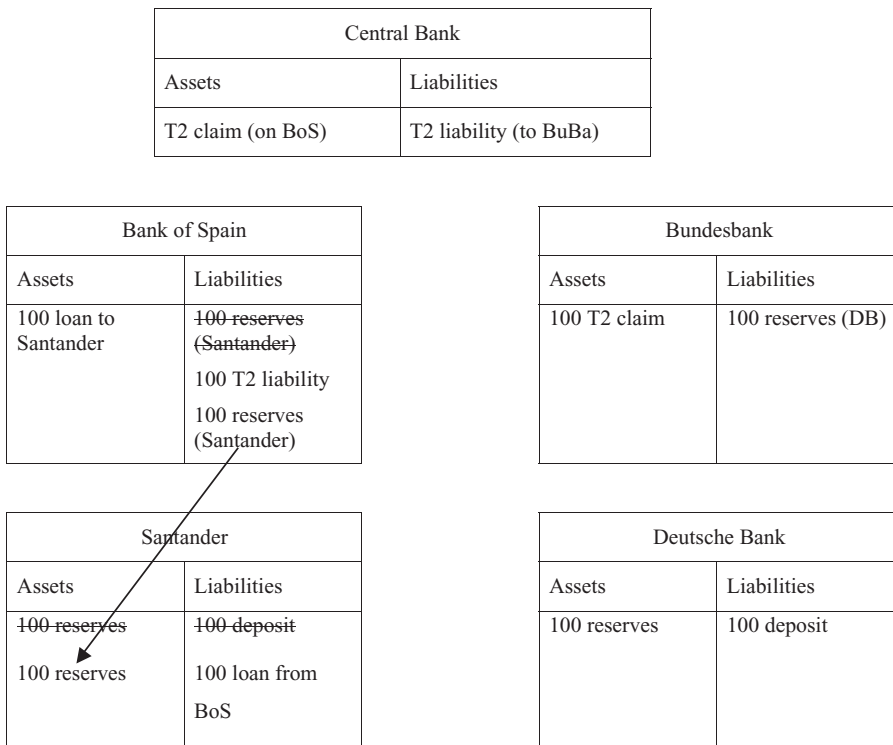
| Central Bank | |
|---|---|
| Assets | Liabilities |
| T2 claim (on BoS) | T2 liability (to BuBa) |

| Bank of Spain | |
|---|---|
| Assets | Liabilities |
| 100 loan to Santander | ~~100 reserves (Santander)~~<br>100 T2 liability<br>100 reserves (Santander) |

| Bundesbank | |
|---|---|
| Assets | Liabilities |
| 100 T2 claim | 100 reserves (DB) |

| Santander | |
|---|---|
| Assets | Liabilities |
| ~~100 reserves~~<br>100 reserves | ~~100 deposit~~<br>100 loan from BoS |

| Deutsche Bank | |
|---|---|
| Assets | Liabilities |
| 100 reserves | 100 deposit |